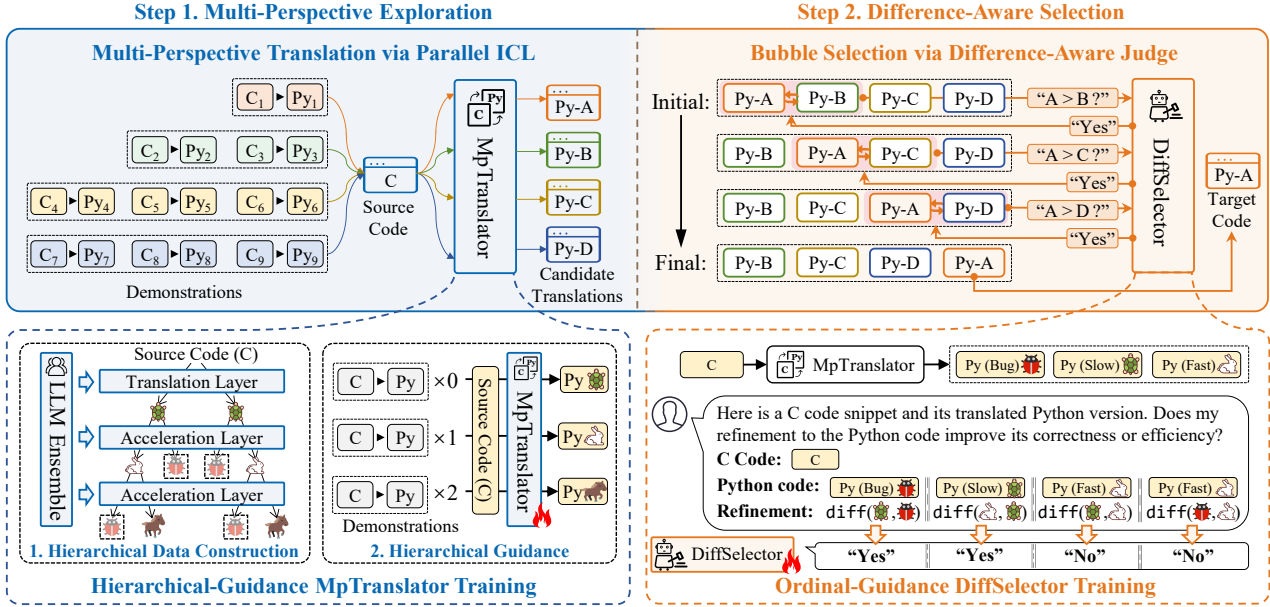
Step 1. Multi-Perspective Exploration

Multi-Perspective Translation via Parallel ICL

$C_1$ ▸ $Py_1$

$C_2$ ▸ $Py_2$   $C_3$ ▸ $Py_3$

$C_4$ ▸ $Py_4$   $C_5$ ▸ $Py_5$   $C_6$ ▸ $Py_6$

$C_7$ ▸ $Py_7$   $C_8$ ▸ $Py_8$   $C_9$ ▸ $Py_9$

Demonstrations

C
Source Code

MpTranslator

Py-A
Py-B
Py-C
Py-D
Candidate Translations

Step 2. Difference-Aware Selection

Bubble Selection via Difference-Aware Judge

Initial: Py-A Py-B Py-C Py-D "A > B ?" "Yes"
Py-B Py-A Py-C Py-D "A > C ?" "Yes"
Py-B Py-C Py-A Py-D "A > D ?" "Yes"
Final: Py-B Py-C Py-D Py-A

DiffSelector

Py-A
Target Code

Hierarchical-Guidance MpTranslator Training

LLM Ensemble
Source Code (C)
Translation Layer
Acceleration Layer
Acceleration Layer
1. Hierarchical Data Construction

C ▸ Py ×0
C ▸ Py ×1
C ▸ Py ×2
Demonstrations
Source Code (C)
MpTranslator
Py
Py
Py
2. Hierarchical Guidance

Ordinal-Guidance DiffSelector Training

C   MpTranslator   Py (Bug)   Py (Slow)   Py (Fast)

Here is a C code snippet and its translated Python version. Does my refinement to the Python code improve its correctness or efficiency?
C Code: C
Python code: Py (Bug) | Py (Slow) | Py (Fast) | Py (Fast)
Refinement: diff( , ) | diff( , ) | diff( , ) | diff( , )

DiffSelector   "Yes"   "Yes"   "No"   "No"